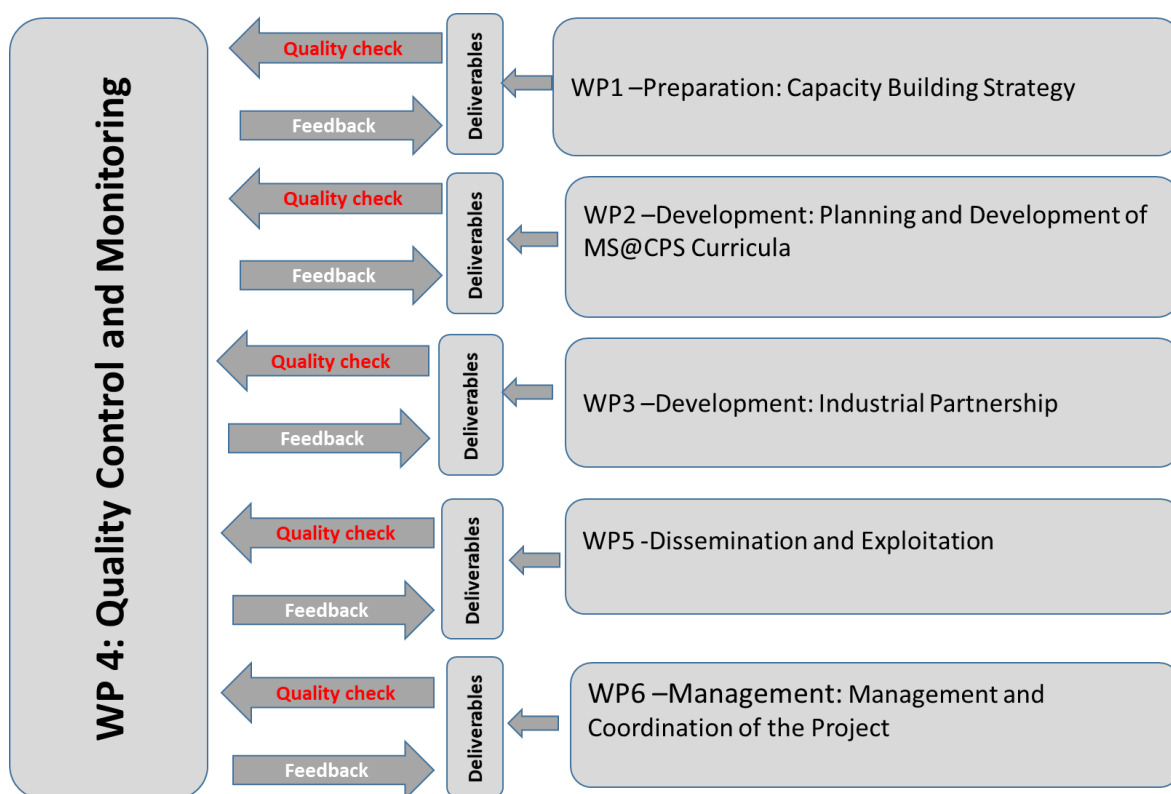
WP 4: Quality Control and Monitoring

Quality check

Feedback

Deliverables

WP1 –Preparation: Capacity Building Strategy

Quality check

Feedback

Deliverables

WP2 –Development: Planning and Development of MS@CPS Curricula

Quality check

Feedback

Deliverables

WP3 –Development: Industrial Partnership

Quality check

Feedback

Deliverables

WP5 -Dissemination and Exploitation

Quality check

Feedback

Deliverables

WP6 –Management: Management and Coordination of the Project